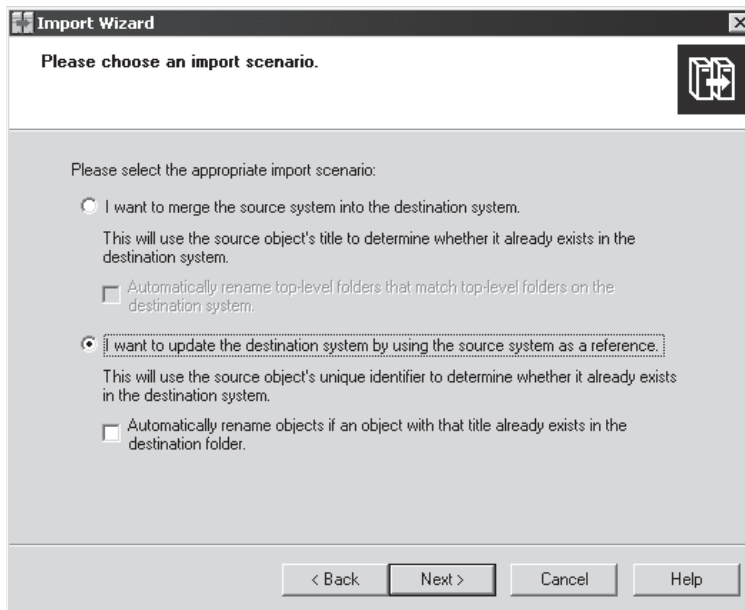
Import Wizard

Please choose an import scenario.

Please select the appropriate import scenario:

I want to merge the source system into the destination system.

This will use the source object's title to determine whether it already exists in the destination system.

Automatically rename top-level folders that match top-level folders on the destination system.

I want to update the destination system by using the source system as a reference.

This will use the source object's unique identifier to determine whether it already exists in the destination system.

Automatically rename objects if an object with that title already exists in the destination folder.

< Back

Next >

Cancel

Help